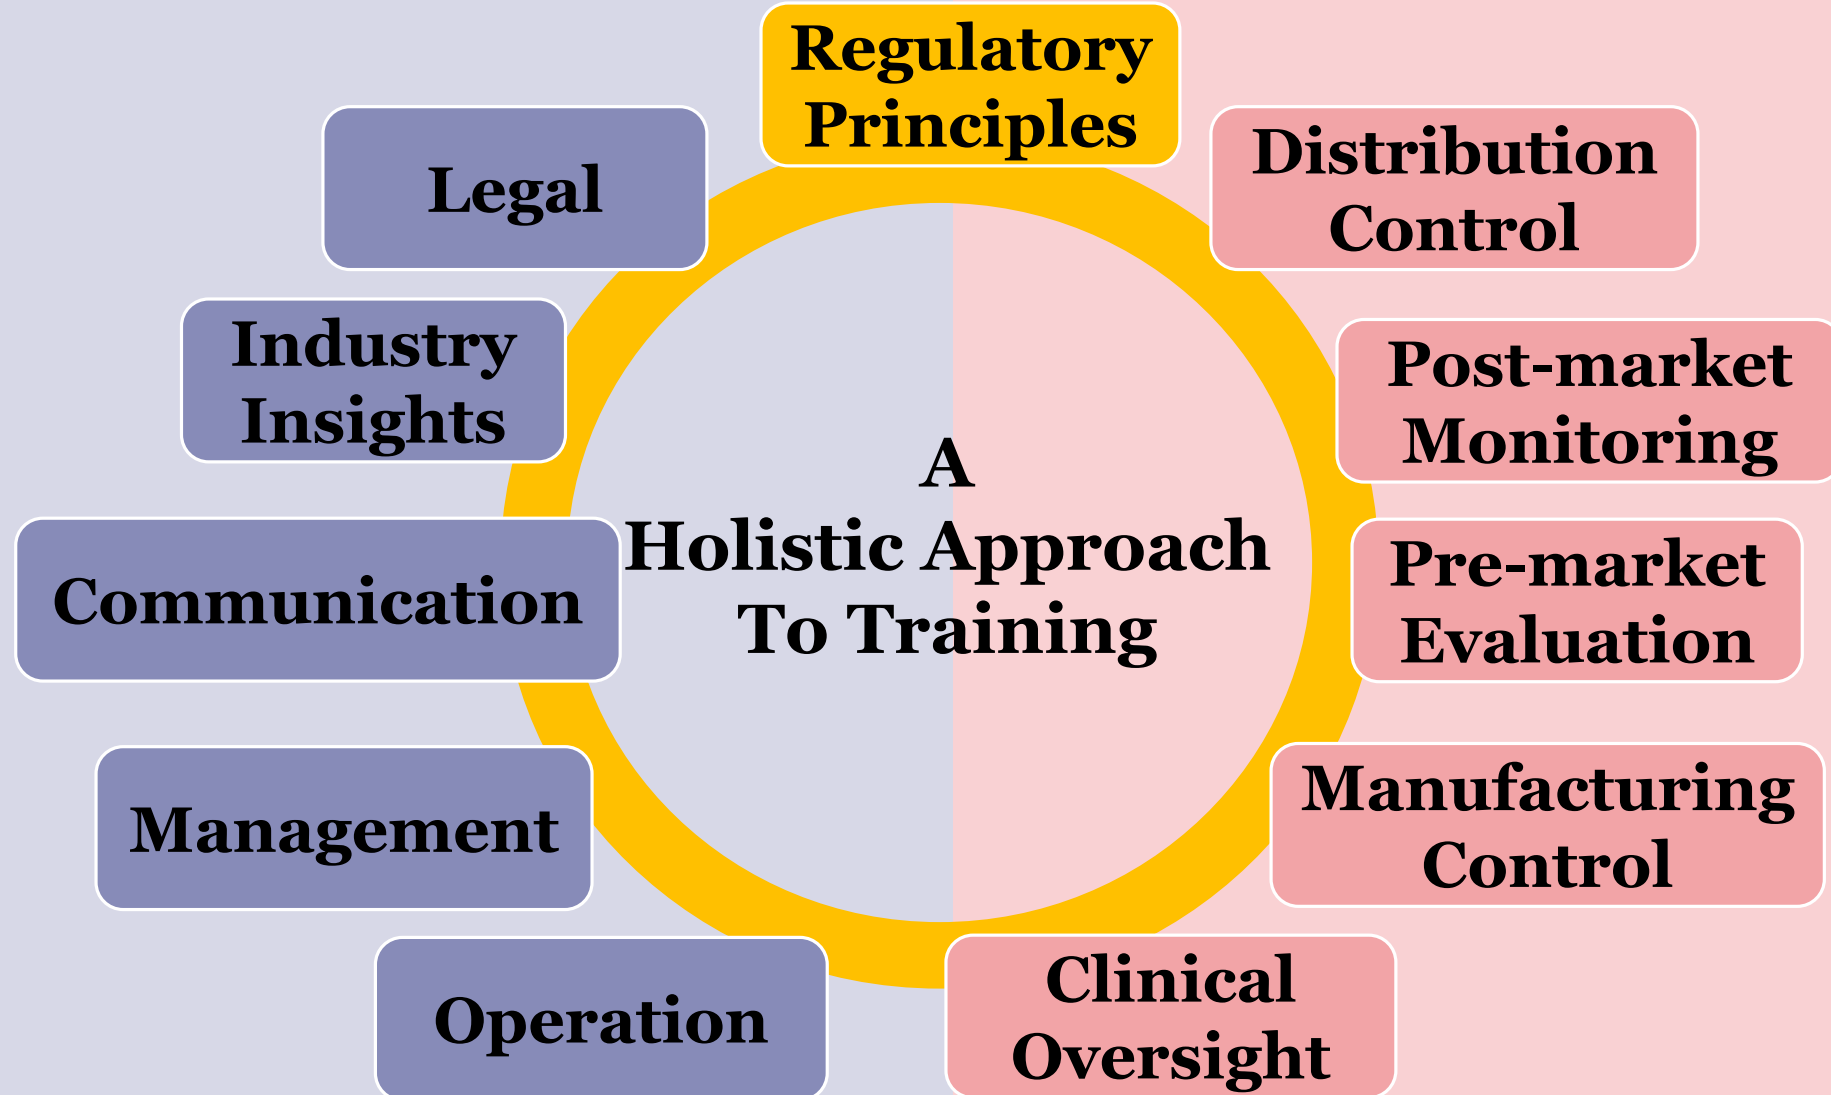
Regulatory Principles

Distribution Control

Post-market Monitoring

Pre-market Evaluation

Manufacturing Control

Clinical Oversight

Operation

Management

Communication

Industry Insights

Legal

A Holistic Approach To Training